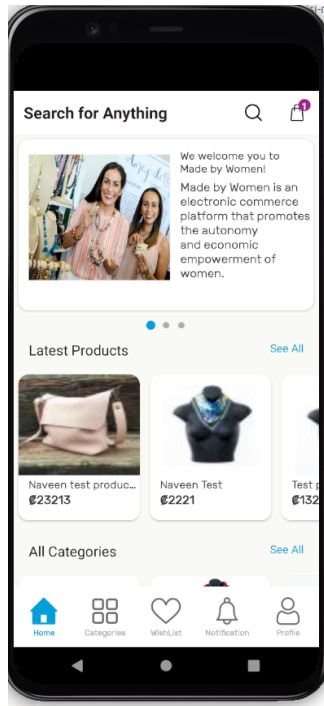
Search for Anything

1

We welcome you to Made by Women!

Made by Women is an electronic commerce platform that promotes the autonomy and economic empowerment of women.

Latest Products

See All

Naveen test produc...
₡23213

Naveen Test
₡2221

Test p
₡132

All Categories

See All

Home
Categories
WishList
Notification
Profile